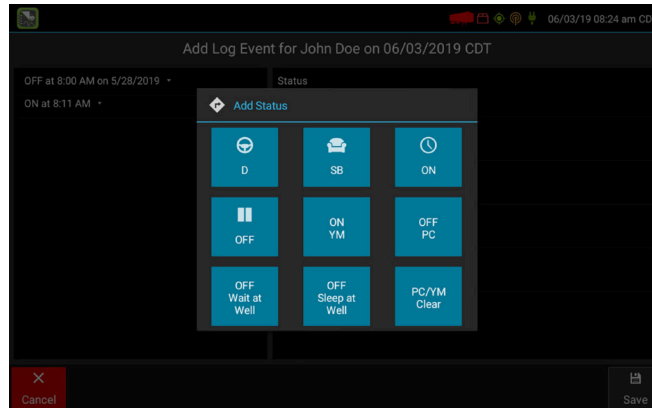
06/03/19 08:24 am CD

Add Log Event for John Doe on 06/03/2019 CDT

OFF at 8:00 AM on 5/28/2019

ON at 8:11 AM

Status

Add Status

D

SB

ON

OFF

ON YM

OFF PC

OFF Wait at Well

OFF Sleep at Well

PC/YM Clear

Cancel

Save